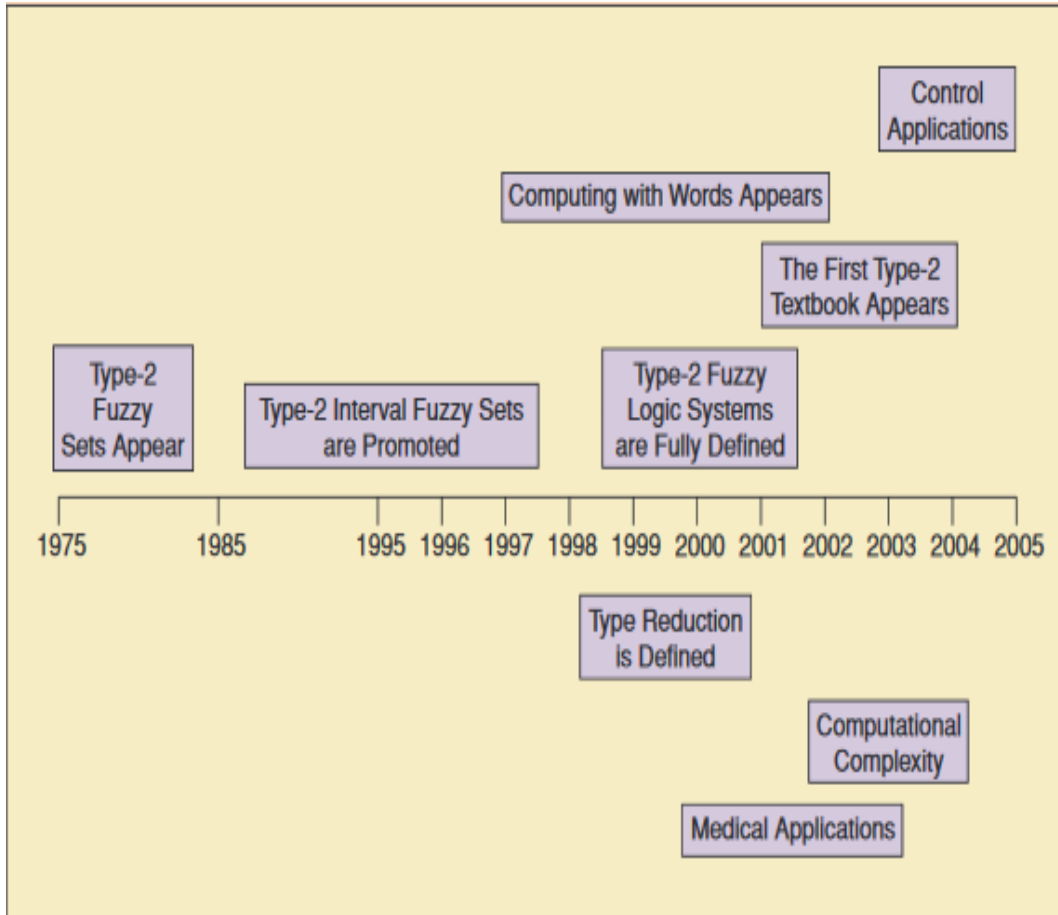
Control Applications

Computing with Words Appears

The First Type-2 Textbook Appears

Type-2 Fuzzy Sets Appear

Type-2 Interval Fuzzy Sets are Promoted

Type-2 Fuzzy Logic Systems are Fully Defined

1975 1985 1995 1996 1997 1998 1999 2000 2001 2002 2003 2004 2005

Type Reduction is Defined

Computational Complexity

Medical Applications